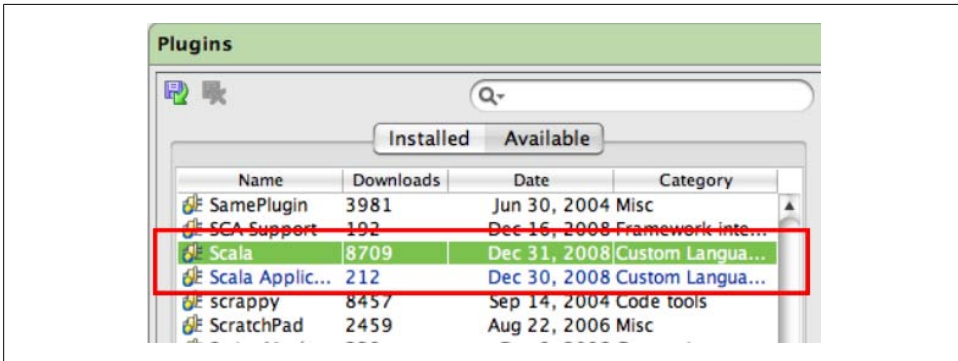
Plugins

Installed Available

| Name | Downloads | Date | Category |
|---|---|---|---|
| SamePlugin | 3981 | Jun 30, 2004 | Misc |
| SCA Support | 192 | Dec 16, 2008 | Framework inte... |
| Scala | 8709 | Dec 31, 2008 | Custom Langua... |
| Scala Applic... | 212 | Dec 30, 2008 | Custom Langua... |
| scrappy | 8457 | Sep 14, 2004 | Code tools |
| ScratchPad | 2459 | Aug 22, 2006 | Misc |